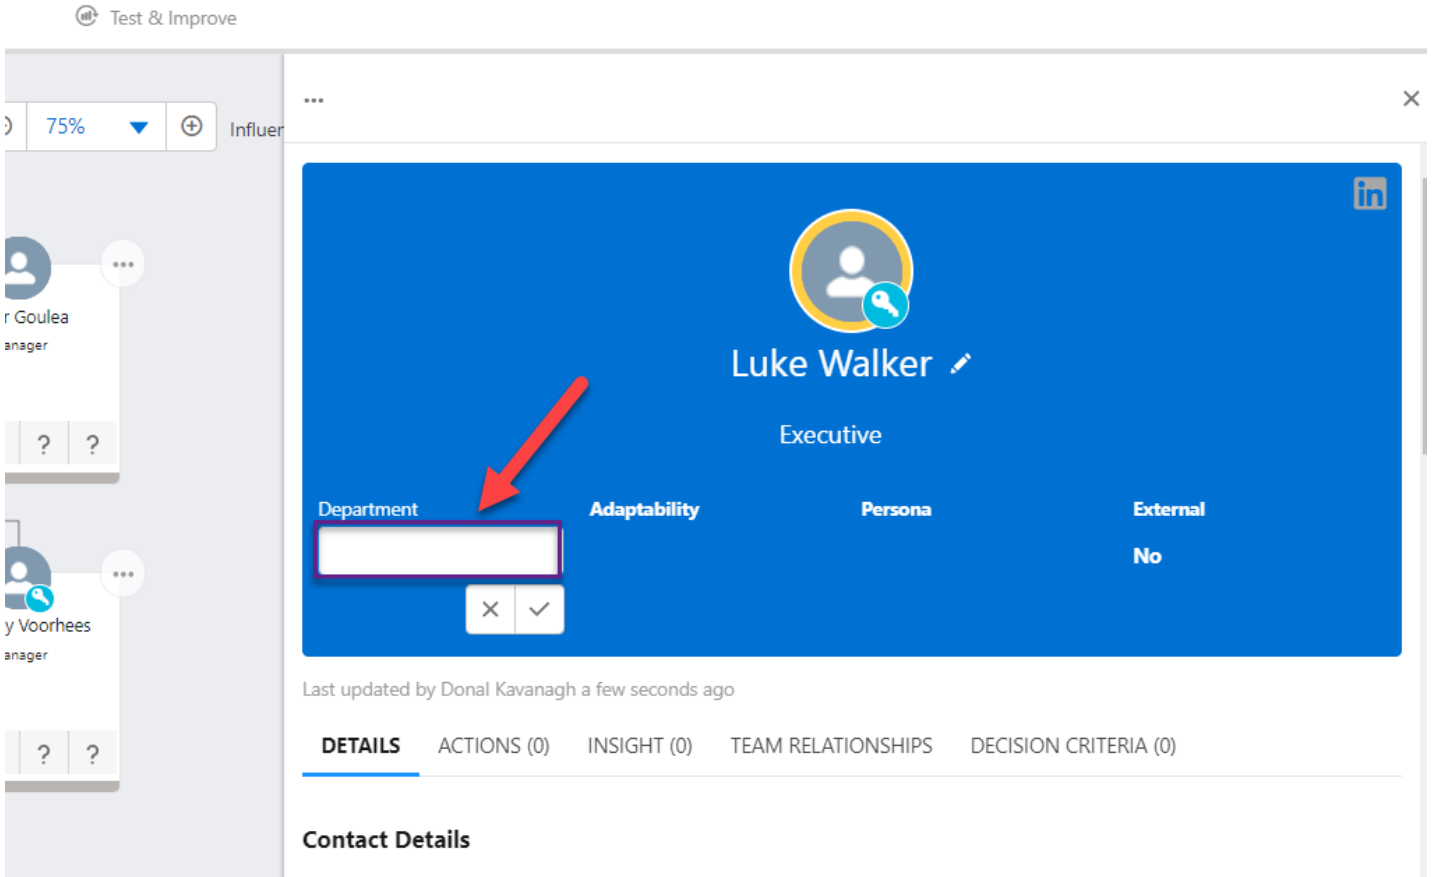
Test & Improve

75%

Influer

r Goulea
anager

? ?

y Voorhees
anager

? ?

...

Luke Walker

Executive

Department

Adaptability

Persona

External

No

Last updated by Donal Kavanagh a few seconds ago

DETAILS ACTIONS (0) INSIGHT (0) TEAM RELATIONSHIPS DECISION CRITERIA (0)

Contact Details